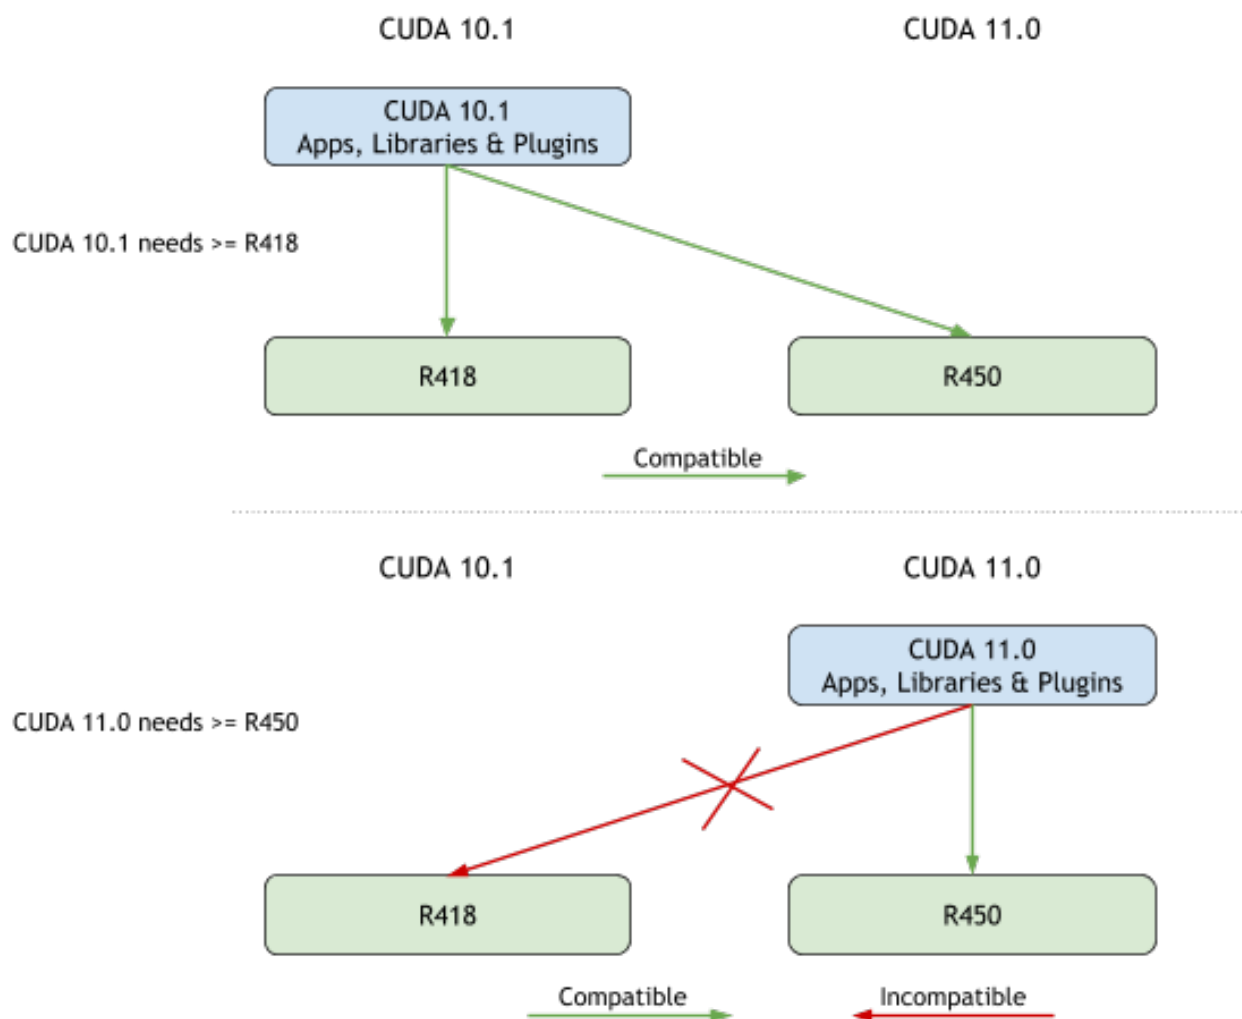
CUDA 10.1

CUDA 11.0

CUDA 10.1
Apps, Libraries & Plugins

CUDA 10.1 needs >= R418

R418

R450

Compatible

CUDA 10.1

CUDA 11.0

CUDA 11.0
Apps, Libraries & Plugins

CUDA 11.0 needs >= R450

R418

R450

Compatible

Incompatible